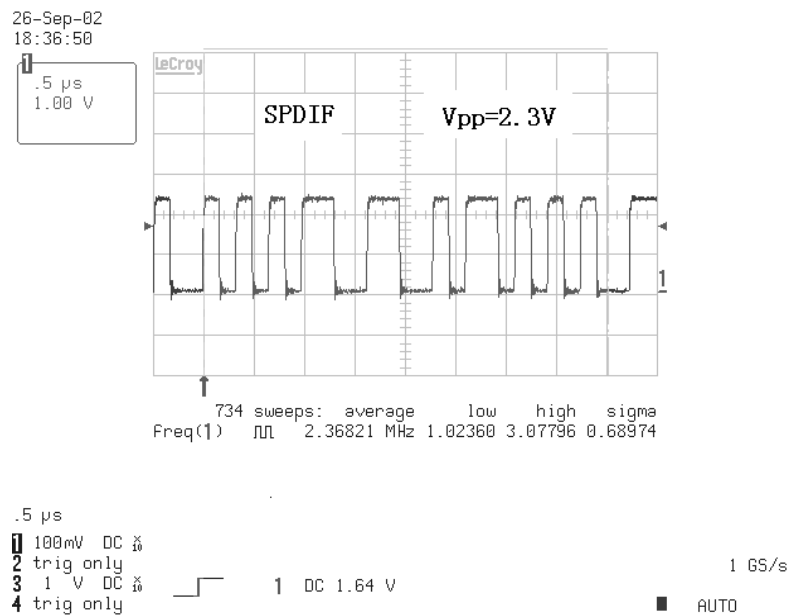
26-Sep-02
18:36:50

1
.5 μs
1.00 V

LeCroy

SPDIF

Vpp=2.3V

1

734 sweeps: average low high sigma
Freq(1) 2.36821 MHz 1.02360 3.07796 0.68974

.5 μs
1 100mV DC $\frac{X}{10}$
2 trig only
3 1 V DC $\frac{X}{10}$
4 trig only

1 DC 1.64 V

1 GS/s

AUTO